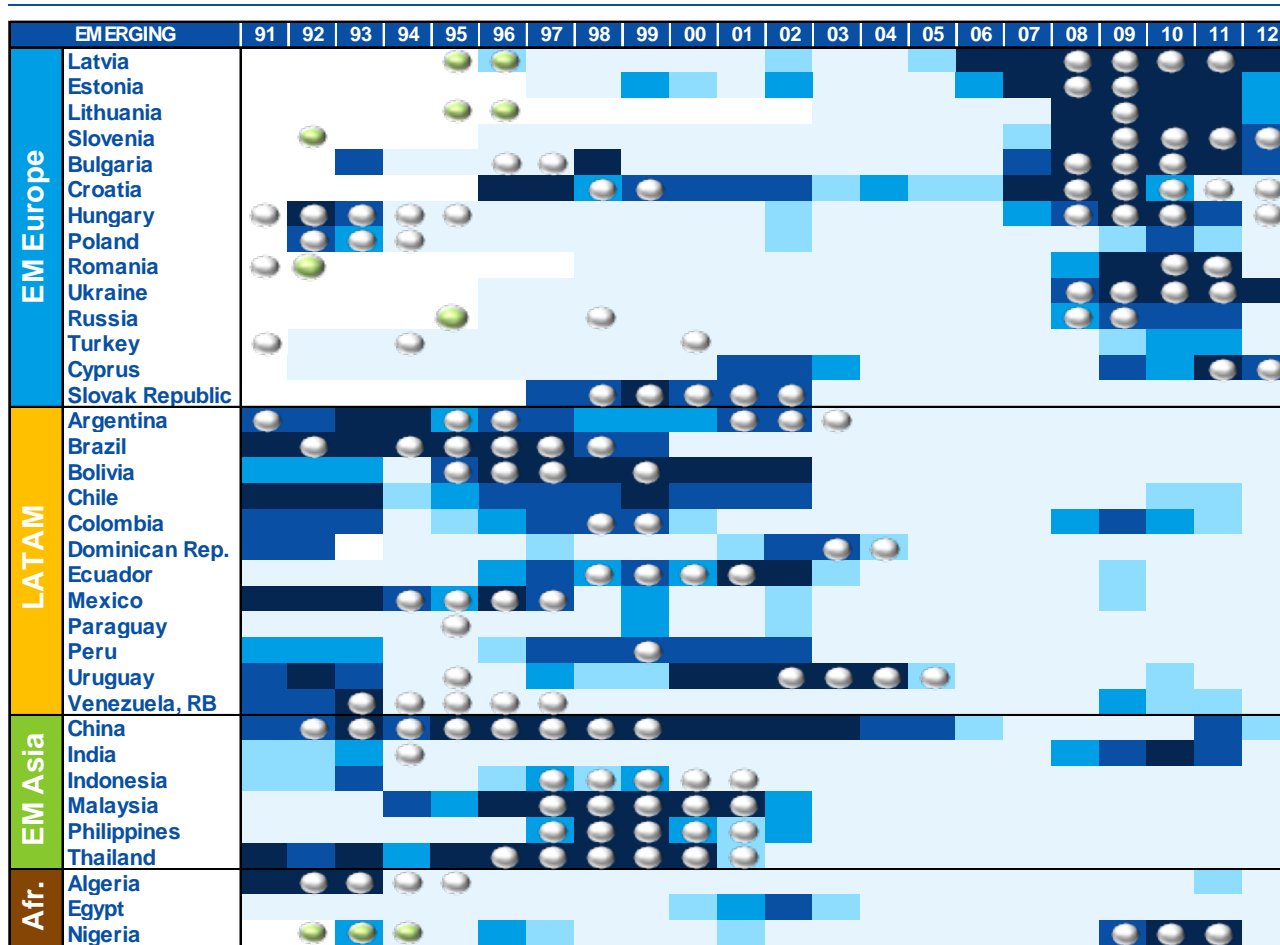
| EMERGING | 91 | 92 | 93 | 94 | 95 | 96 | 97 | 98 | 99 | 00 | 01 | 02 | 03 | 04 | 05 | 06 | 07 | 08 | 09 | 10 | 11 | 12 |
|---|---|---|---|---|---|---|---|---|---|---|---|---|---|---|---|---|---|---|---|---|---|---|
| Latvia | | | | | | | | | | | | | | | | | | | | | | |
| Estonia | | | | | | | | | | | | | | | | | | | | | | |
| Lithuania | | | | | | | | | | | | | | | | | | | | | | |
| Slovenia | | | | | | | | | | | | | | | | | | | | | | |
| Bulgaria | | | | | | | | | | | | | | | | | | | | | | |
| Croatia | | | | | | | | | | | | | | | | | | | | | | |
| Hungary | | | | | | | | | | | | | | | | | | | | | | |
| Poland | | | | | | | | | | | | | | | | | | | | | | |
| Romania | | | | | | | | | | | | | | | | | | | | | | |
| Ukraine | | | | | | | | | | | | | | | | | | | | | | |
| Russia | | | | | | | | | | | | | | | | | | | | | | |
| Turkey | | | | | | | | | | | | | | | | | | | | | | |
| Cyprus | | | | | | | | | | | | | | | | | | | | | | |
| Slovak Republic | | | | | | | | | | | | | | | | | | | | | | |
| Argentina | | | | | | | | | | | | | | | | | | | | | | |
| Brazil | | | | | | | | | | | | | | | | | | | | | | |
| Bolivia | | | | | | | | | | | | | | | | | | | | | | |
| Chile | | | | | | | | | | | | | | | | | | | | | | |
| Colombia | | | | | | | | | | | | | | | | | | | | | | |
| Dominican Rep. | | | | | | | | | | | | | | | | | | | | | | |
| Ecuador | | | | | | | | | | | | | | | | | | | | | | |
| Mexico | | | | | | | | | | | | | | | | | | | | | | |
| Paraguay | | | | | | | | | | | | | | | | | | | | | | |
| Peru | | | | | | | | | | | | | | | | | | | | | | |
| Uruguay | | | | | | | | | | | | | | | | | | | | | | |
| Venezuela, RB | | | | | | | | | | | | | | | | | | | | | | |
| China | | | | | | | | | | | | | | | | | | | | | | |
| India | | | | | | | | | | | | | | | | | | | | | | |
| Indonesia | | | | | | | | | | | | | | | | | | | | | | |
| Malaysia | | | | | | | | | | | | | | | | | | | | | | |
| Philippines | | | | | | | | | | | | | | | | | | | | | | |
| Thailand | | | | | | | | | | | | | | | | | | | | | | |
| Algeria | | | | | | | | | | | | | | | | | | | | | | |
| Egypt | | | | | | | | | | | | | | | | | | | | | | |
| Nigeria | | | | | | | | | | | | | | | | | | | | | | |

EM Europe
LATAM
EM Asia
Afr.